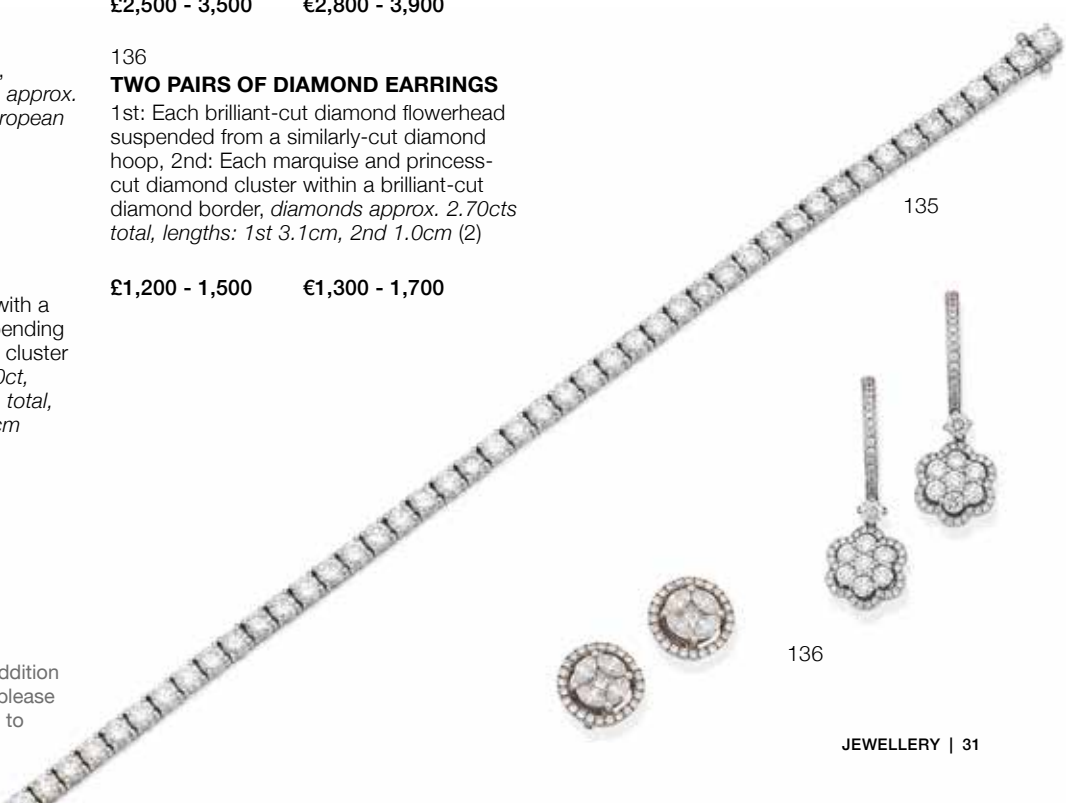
£2,500 - 3,500 €2,800 - 3,900

approx.
ropean

with a
ending
cluster
0ct,
total,
cm

ddition
please
to

136
**TWO PAIRS OF DIAMOND EARRINGS**
1st: Each brilliant-cut diamond flowerhead suspended from a similarly-cut diamond hoop, 2nd: Each marquise and princess-cut diamond cluster within a brilliant-cut diamond border, *diamonds approx. 2.70cts total, lengths: 1st 3.1cm, 2nd 1.0cm* (2)

**£1,200 - 1,500 €1,300 - 1,700**

135

136

**JEWELLERY | 31**